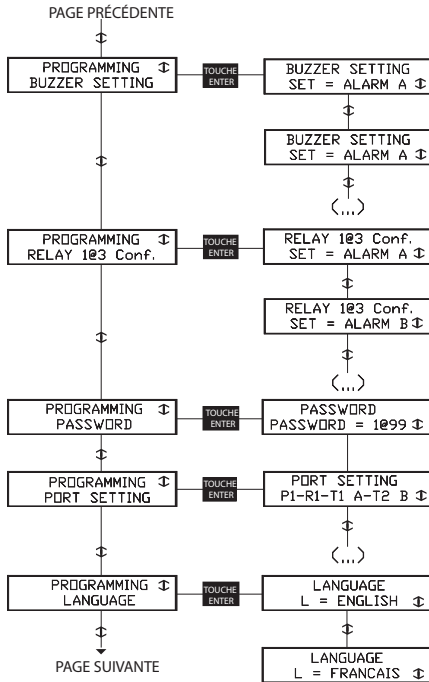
PAGE PRÉCÉDENTE

PROGRAMMING
BUZZER SETTING

TOUCHE ENTER

BUZZER SETTING
SET = ALARM A

BUZZER SETTING
SET = ALARM A

(...)

PROGRAMMING
RELAY 1@3 Conf.

TOUCHE ENTER

RELAY 1@3 Conf.
SET = ALARM A

RELAY 1@3 Conf.
SET = ALARM B

(...)

PROGRAMMING
PASSWORD

TOUCHE ENTER

PASSWORD
PASSWORD = 1@99

PROGRAMMING
PORT SETTING

TOUCHE ENTER

PORT SETTING
P1-R1-T1 A-T2 B

(...)

PROGRAMMING
LANGUAGE

TOUCHE ENTER

LANGUAGE
L = ENGLISH

LANGUAGE
L = FRANCAIS

PAGE SUIVANTE